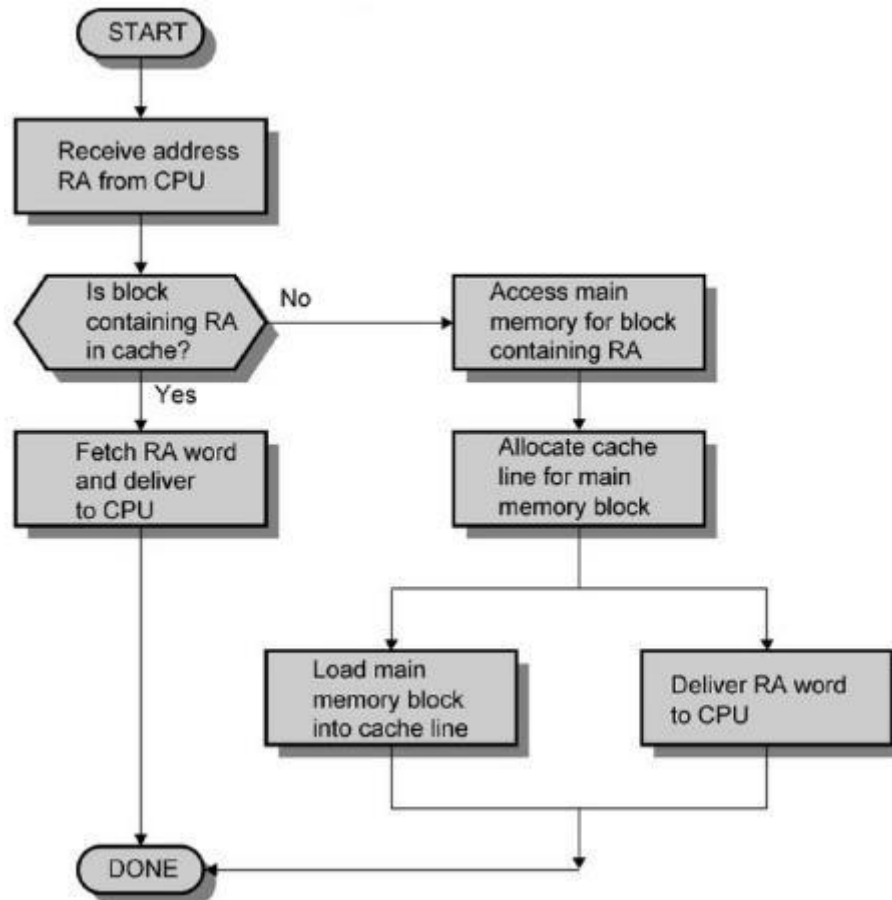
START

Receive address RA from CPU

Is block containing RA in cache?

No

Access main memory for block containing RA

Yes

Fetch RA word and deliver to CPU

Allocate cache line for main memory block

Load main memory block into cache line

Deliver RA word to CPU

DONE